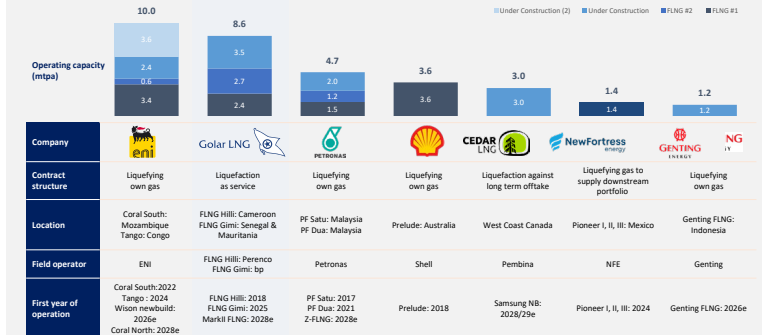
Under Construction (2) Under Construction FLNG #2 FLNG #1

Operating capacity (mtpa)

| | 10.0 | 8.6 | 4.7 | 3.6 | 3.0 | 1.4 | 1.2 |
|---|---|---|---|---|---|---|---|
| | 3.6 / 2.4 / 0.6 / 3.4 | 3.5 / 2.7 / 2.4 | 2.0 / 1.2 / 1.5 | 3.6 | 3.0 | 1.4 | 1.2 |
| Company | eni | Golar LNG | PETRONAS | Shell | CEDAR LNG | NewFortress energy | GENTING ENERGY |
| Contract structure | Liquefying own gas | Liquefaction as service | Liquefying own gas | Liquefying own gas | Liquefaction against long term offtake | Liquefying gas to supply downstream portfolio | Liquefying own gas |
| Location | Coral South: Mozambique Tango: Congo | FLNG Hilli: Cameroon FLNG Gimi: Senegal & Mauritania | PF Satu: Malaysia PF Dua: Malaysia | Prelude: Australia | West Coast Canada | Pioneer I, II, III: Mexico | Genting FLNG: Indonesia |
| Field operator | ENI | FLNG Hilli: Perenco FLNG Gimi: bp | Petronas | Shell | Pembina | NFE | Genting |
| First year of operation | Coral South:2022 Tango : 2024 Wison newbuild: 2026e Coral North: 2028e | FLNG Hilli: 2018 FLNG Gimi: 2025 MarkII FLNG: 2028e | PF Satu: 2017 PF Dua: 2021 Z-FLNG: 2028e | Prelude: 2018 | Samsung NB: 2028/29e | Pioneer I, II, III: 2024 | Genting FLNG: 2026e |